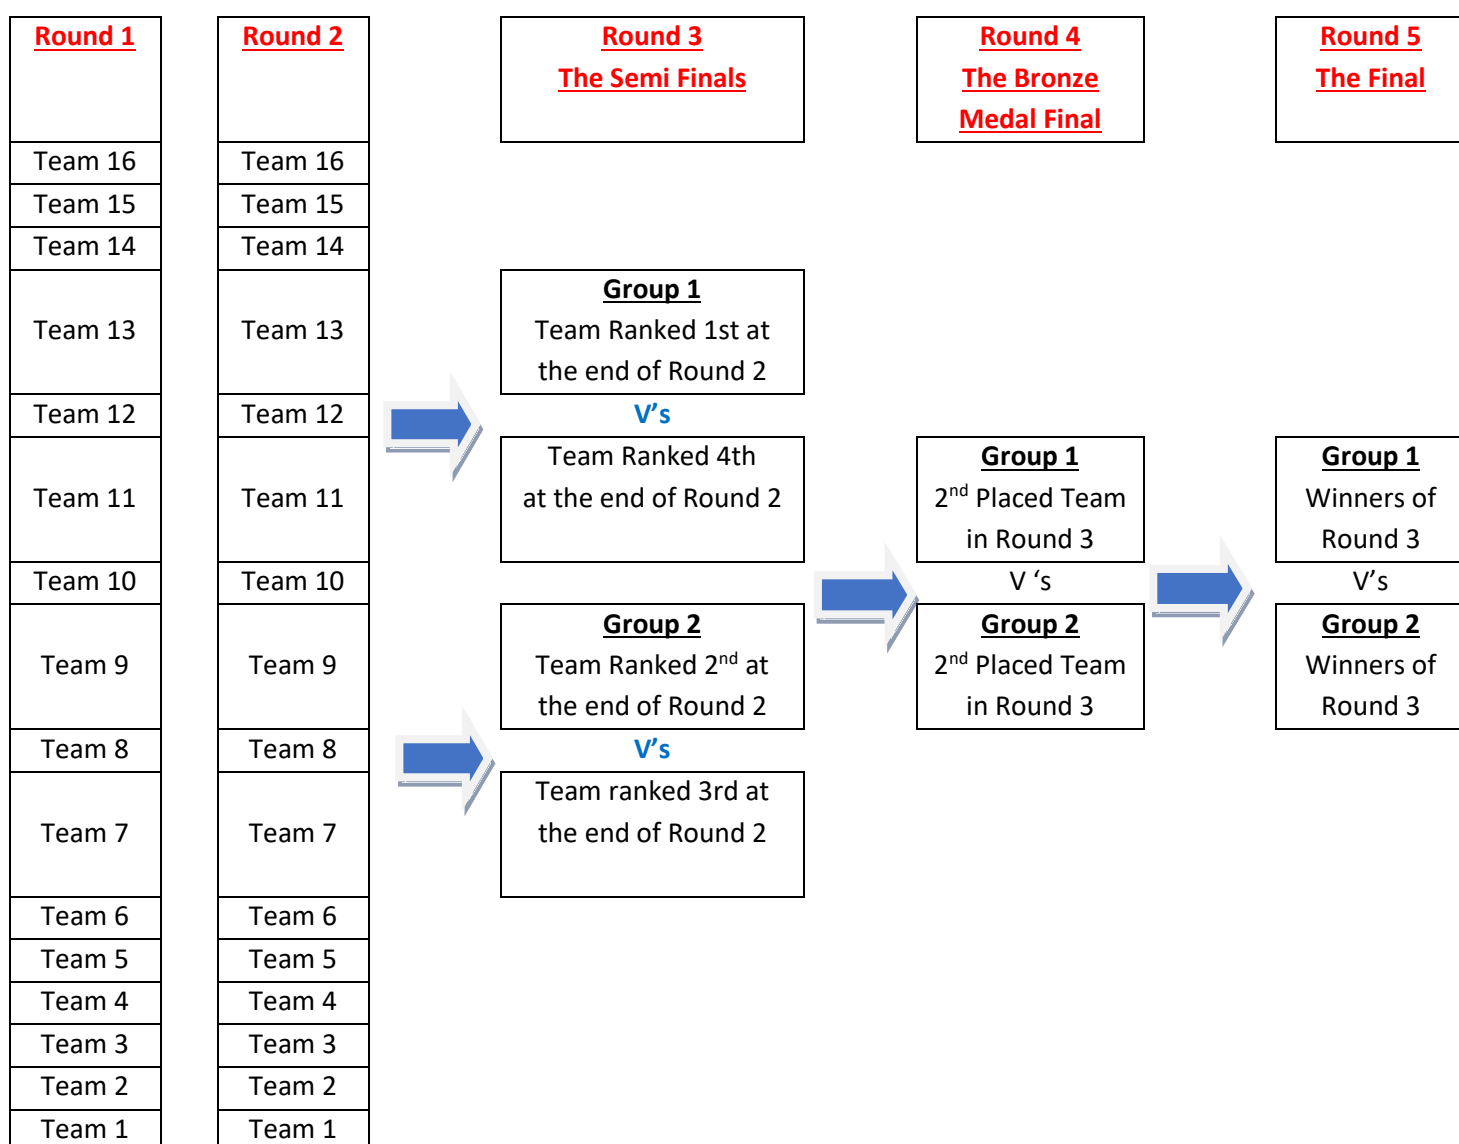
Round 1

Team 16
Team 15
Team 14
Team 13
Team 12
Team 11
Team 10
Team 9
Team 8
Team 7
Team 6
Team 5
Team 4
Team 3
Team 2
Team 1

Round 2

Team 16
Team 15
Team 14
Team 13
Team 12
Team 11
Team 10
Team 9
Team 8
Team 7
Team 6
Team 5
Team 4
Team 3
Team 2
Team 1

Round 3
The Semi Finals

Group 1
Team Ranked 1st at the end of Round 2

V’s

Team Ranked 4th at the end of Round 2

Group 2
Team Ranked 2$^{nd}$ at the end of Round 2

V’s

Team ranked 3rd at the end of Round 2

Round 4
The Bronze Medal Final

Group 1
2$^{nd}$ Placed Team in Round 3

V ‘s

Group 2
2$^{nd}$ Placed Team in Round 3

Round 5
The Final

Group 1
Winners of Round 3

V’s

Group 2
Winners of Round 3